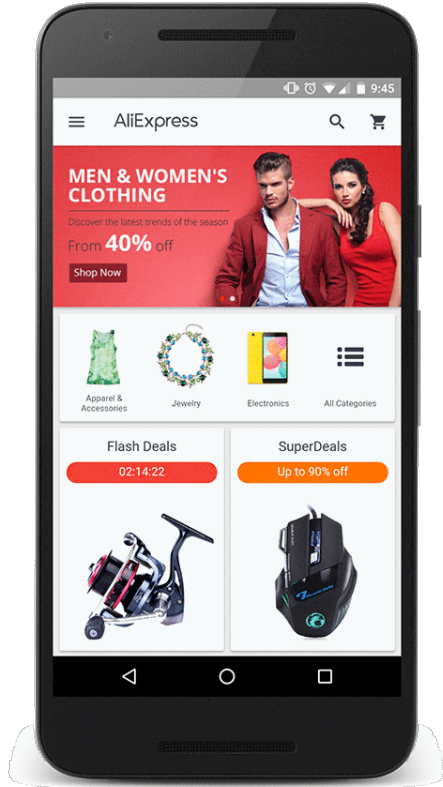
9:45

AliExpress

MEN & WOMEN'S CLOTHING

Discover the latest trends of the season

From 40% off

Shop Now

Apparel & Accessories

Jewelry

Electronics

All Categories

Flash Deals

02:14:22

SuperDeals

Up to 90% off